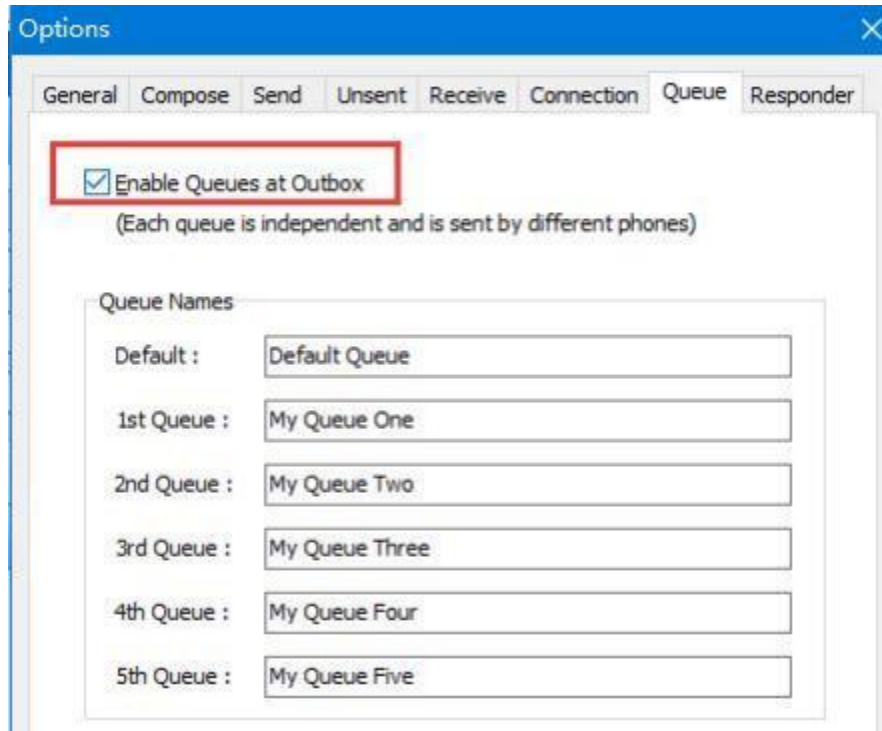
Options

General Compose Send Unsent Receive Connection Queue Responder

Enable Queues at Outbox
(Each queue is independent and is sent by different phones)

Queue Names

Default : Default Queue

1st Queue : My Queue One

2nd Queue : My Queue Two

3rd Queue : My Queue Three

4th Queue : My Queue Four

5th Queue : My Queue Five